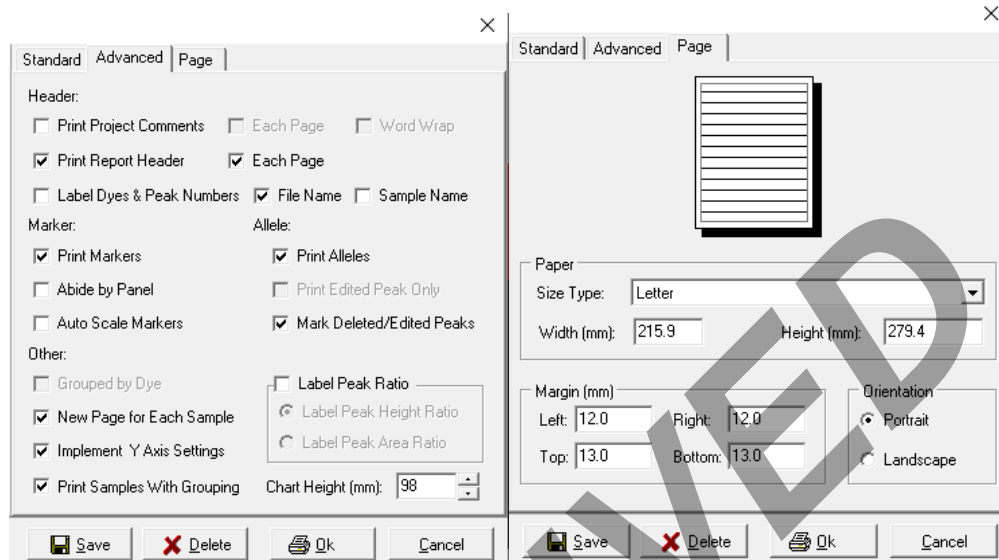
×

Standard | Advanced | Page

Header:

Print Project Comments | Each Page | Word Wrap

Print Report Header | Each Page

Label Dyes & Peak Numbers | File Name | Sample Name

Marker:

Print Markers

Abide by Panel

Auto Scale Markers

Allele:

Print Alleles

Print Edited Peak Only

Mark Deleted/Edited Peaks

Other:

Grouped by Dye

New Page for Each Sample

Implement Y Axis Settings

Print Samples With Grouping

Label Peak Ratio

Label Peak Height Ratio

Label Peak Area Ratio

Chart Height (mm): 98

Save | Delete | Ok | Cancel

×

Standard | Advanced | Page

Paper

Size Type: Letter

Width (mm): 215.9

Height (mm): 279.4

Margin (mm)

Left: 12.0

Right: 12.0

Top: 13.0

Bottom: 13.0

Orientation

Portrait

Landscape

Save | Delete | Ok | Cancel

VED